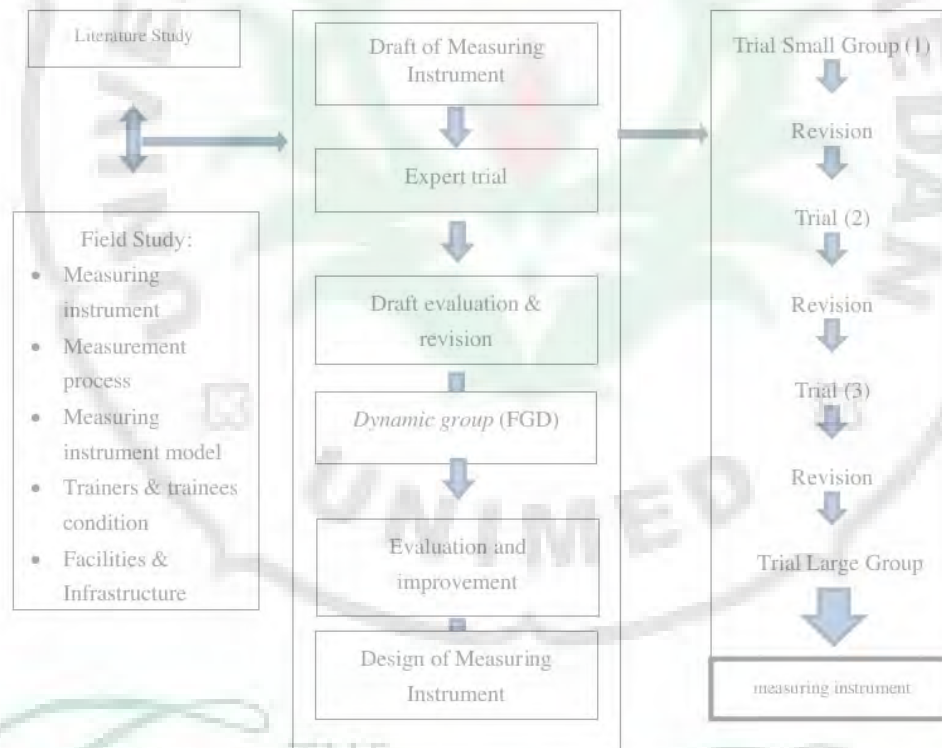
Literature Study

Field Study:
- Measuring instrument
- Measurement process
- Measuring instrument model
- Trainers & trainees condition
- Facilities & Infrastructure

Draft of Measuring Instrument

Expert trial

Draft evaluation & revision

*Dynamic group* (FGD)

Evaluation and improvement

Design of Measuring Instrument

Trial Small Group (1)

Revision

Trial (2)

Revision

Trial (3)

Revision

Trial Large Group

measuring instrument

UNIMED